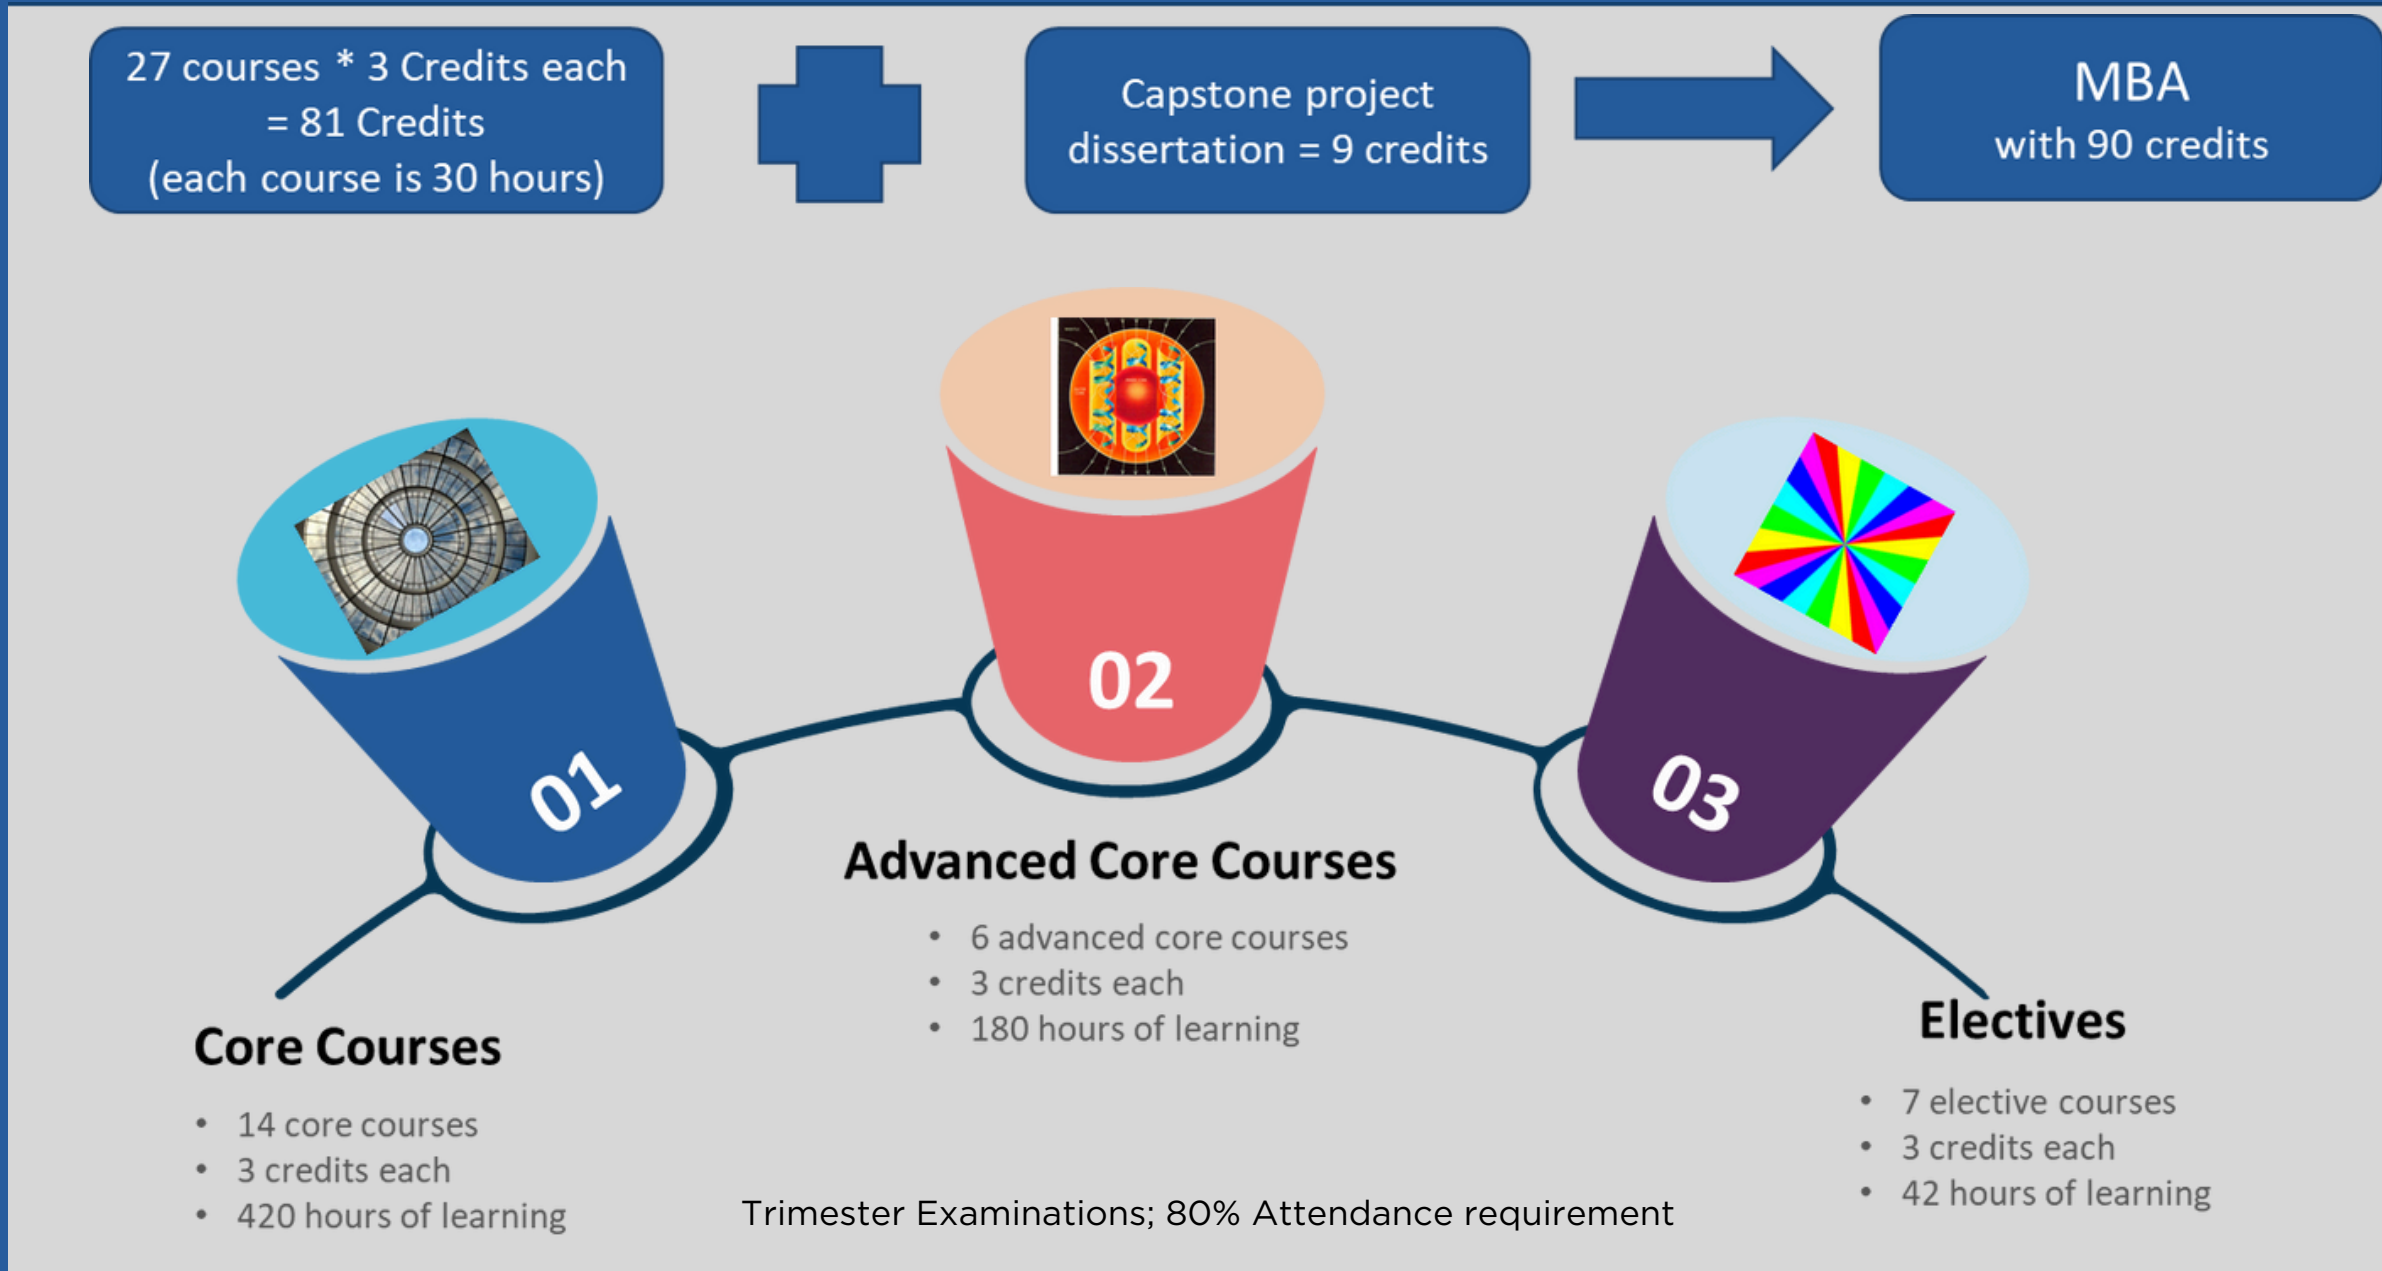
27 courses * 3 Credits each = 81 Credits (each course is 30 hours)

Capstone project dissertation = 9 credits

MBA
with 90 credits

01

02

03

Advanced Core Courses

• 6 advanced core courses
• 3 credits each
• 180 hours of learning

Core Courses

• 14 core courses
• 3 credits each
• 420 hours of learning

Electives

• 7 elective courses
• 3 credits each
• 42 hours of learning

Trimester Examinations; 80% Attendance requirement